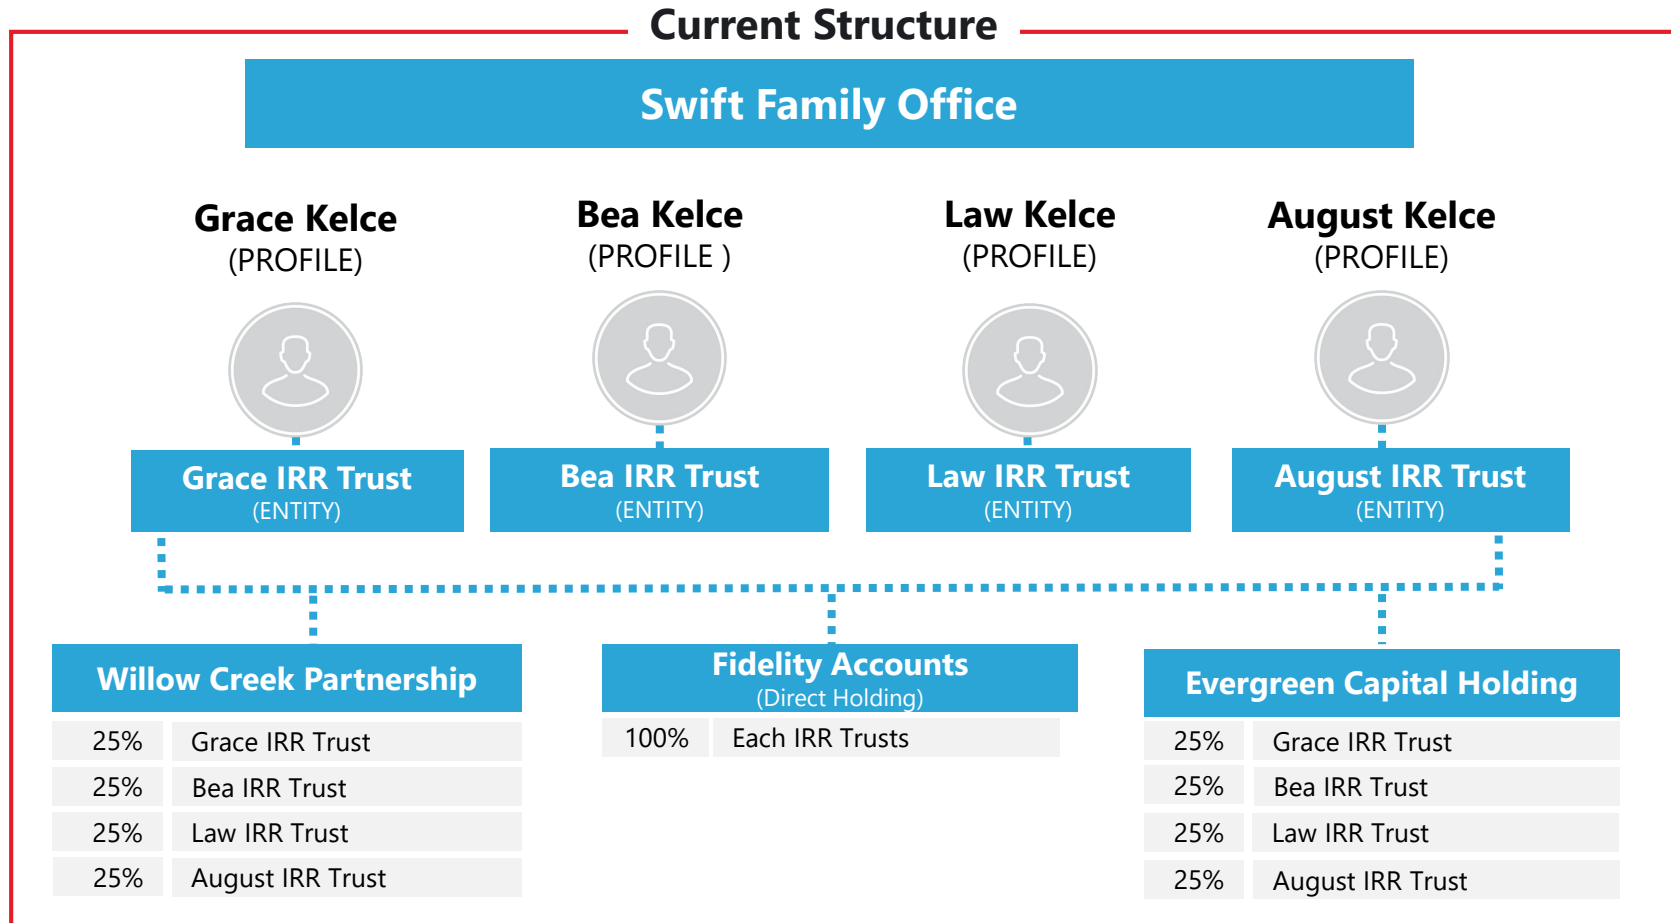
Current Structure

Swift Family Office

Grace Kelce
(PROFILE)

Bea Kelce
(PROFILE )

Law Kelce
(PROFILE)

August Kelce
(PROFILE)

Grace IRR Trust
(ENTITY)

Bea IRR Trust
(ENTITY)

Law IRR Trust
(ENTITY)

August IRR Trust
(ENTITY)

Willow Creek Partnership

| | |
|---|---|
| 25% | Grace IRR Trust |
| 25% | Bea IRR Trust |
| 25% | Law IRR Trust |
| 25% | August IRR Trust |

Fidelity Accounts
(Direct Holding)

| | |
|---|---|
| 100% | Each IRR Trusts |

Evergreen Capital Holding

| | |
|---|---|
| 25% | Grace IRR Trust |
| 25% | Bea IRR Trust |
| 25% | Law IRR Trust |
| 25% | August IRR Trust |